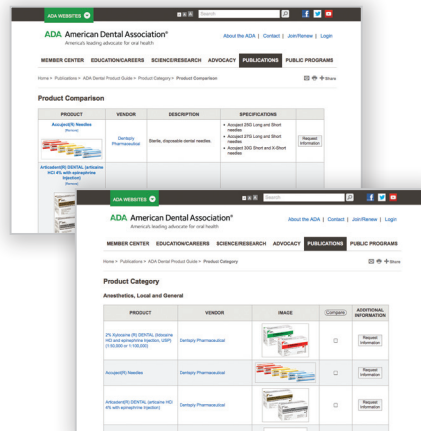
ADA WEBSITES
Search

ADA American Dental Association®
America's leading advocate for oral health

About the ADA | Contact | Join/Renew | Login

MEMBER CENTER EDUCATION/CAREERS SCIENCE/RESEARCH ADVOCACY PUBLICATIONS PUBLIC PROGRAMS

Home > Publications > ADA Dental Product Guide > Product Category > Product Comparison

Share

Product Comparison

| PRODUCT | VENDOR | DESCRIPTION | SPECIFICATIONS | |
|---|---|---|---|---|
| Accuject(R) Needles [Remove] | Dentsply Pharmaceutical | Sterile, disposable dental needles. | • Accuject 25G Long and Short needles • Accuject 27G Long and Short needles • Accuject 30G Short and X-Short needles | Request Information |
| Articadent(R) DENTAL (articaine HCl 4% with epinephrine injection) [Remove] | | | | |

ADA WEBSITES
Search

ADA American Dental Association®
America's leading advocate for oral health

About the ADA | Contact | Join/Renew | Login

MEMBER CENTER EDUCATION/CAREERS SCIENCE/RESEARCH ADVOCACY PUBLICATIONS PUBLIC PROGRAMS

Home > Publications > ADA Dental Product Guide > Product Category

Share

Product Category

Anesthetics, Local and General

| PRODUCT | VENDOR | IMAGE | Compare | ADDITIONAL INFORMATION |
|---|---|---|---|---|
| 2% Xylocaine (R) DENTAL (lidocaine HCl and epinephrine injection, USP) (1:50,000 or 1:100,000) | Dentsply Pharmaceutical | | ☐ | Request Information |
| Accuject(R) Needles | Dentsply Pharmaceutical | | ☐ | Request Information |
| Articadent(R) DENTAL (articaine HCl 4% with epinephrine injection) | Dentsply Pharmaceutical | | ☐ | Request Information |